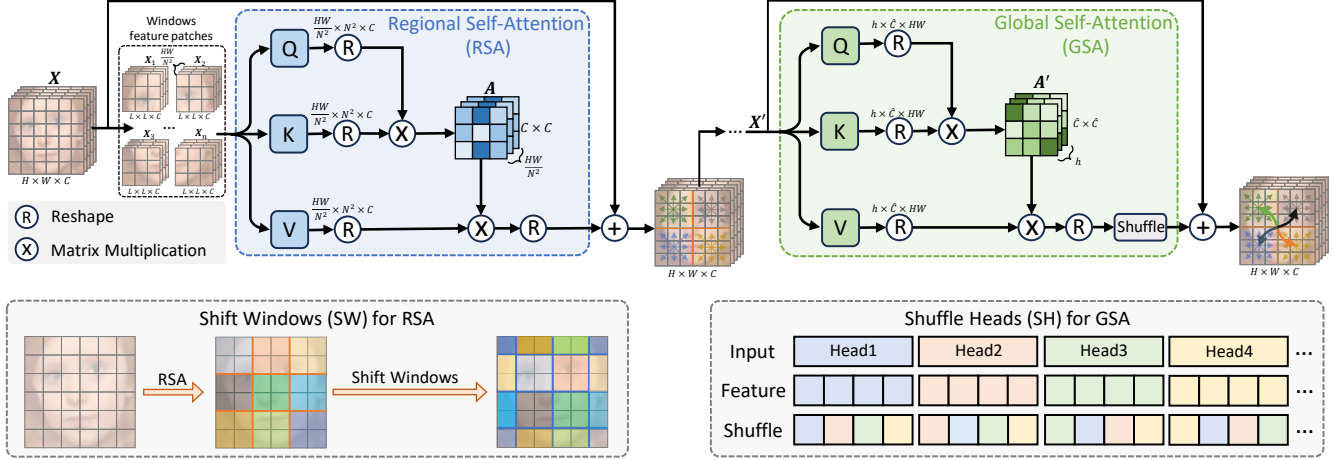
Windows feature patches

$X$

$X_1$ $\frac{HW}{N^2}$ $X_2$

$L \times L \times C$ $L \times L \times C$

$X_3$ ... $X_n$

$L \times L \times C$ $L \times L \times C$

$H \times W \times C$

R Reshape

X Matrix Multiplication

Regional Self-Attention (RSA)

Q $\frac{HW}{N^2} \times N^2 \times C$ R

K $\frac{HW}{N^2} \times N^2 \times C$ R X

$A$ $C \times C$ $\frac{HW}{N^2}$

V $\frac{HW}{N^2} \times N^2 \times C$ R X R +

$H \times W \times C$

... $X'$

Global Self-Attention (GSA)

Q $h \times \hat{C} \times HW$ R

K $h \times \hat{C} \times HW$ R X

$A'$ $\hat{C} \times \hat{C}$ $h$

V $h \times \hat{C} \times HW$ R X R Shuffle +

$H \times W \times C$

Shift Windows (SW) for RSA

RSA

Shift Windows

Shuffle Heads (SH) for GSA

| Input | Head1 | Head2 | Head3 | Head4 | ... |
|---|---|---|---|---|---|
| Feature | | | | | ... |
| Shuffle | | | | | ... |